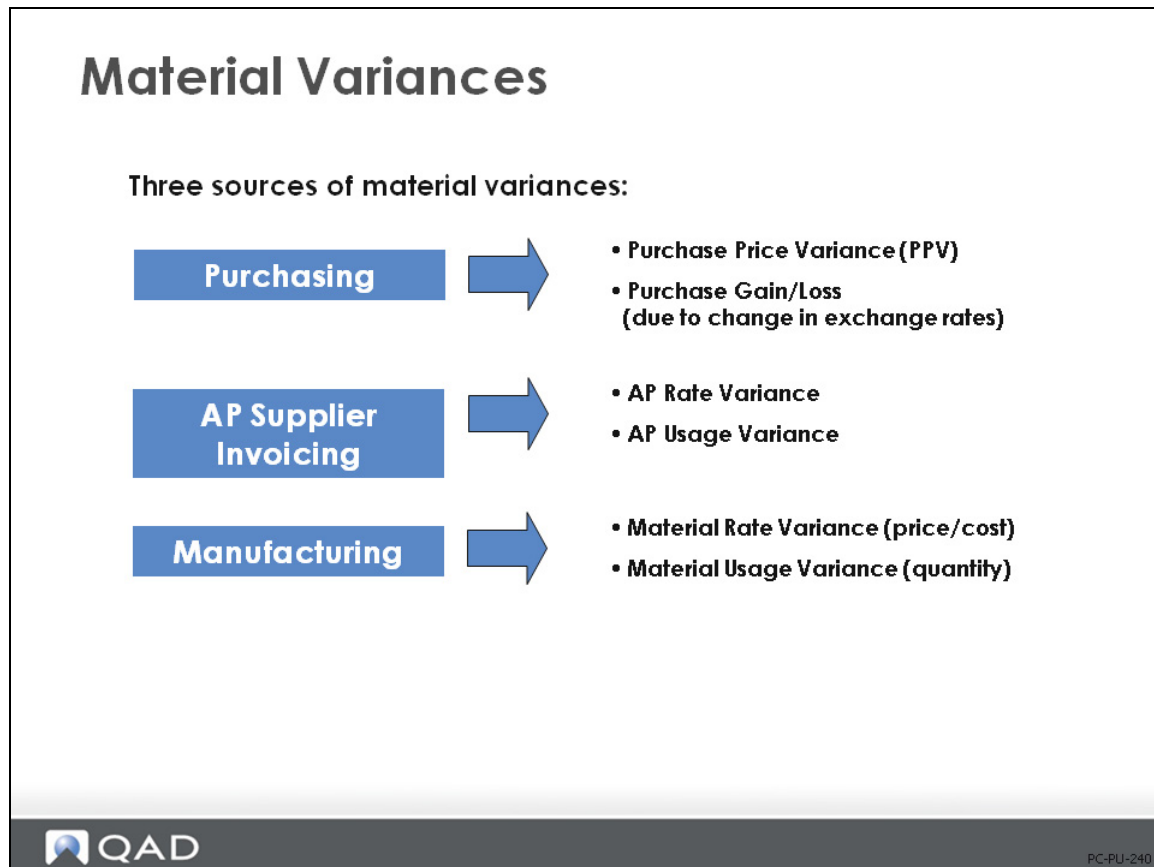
Material Variances

Three sources of material variances:

Purchasing

• Purchase Price Variance (PPV)

• Purchase Gain/Loss (due to change in exchange rates)

AP Supplier Invoicing

• AP Rate Variance

• AP Usage Variance

Manufacturing

• Material Rate Variance (price/cost)

• Material Usage Variance (quantity)

QAD

PC-PU-240